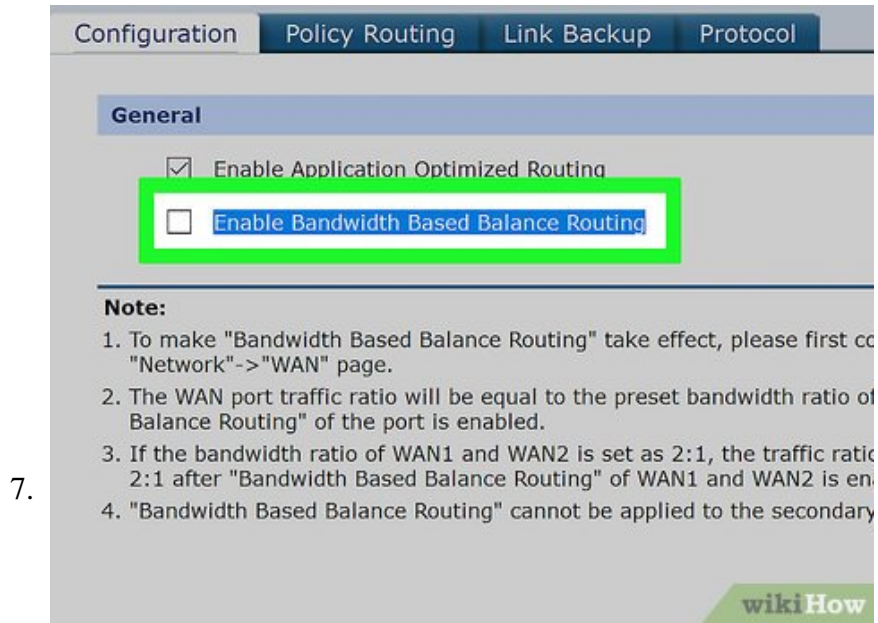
Configuration | Policy Routing | Link Backup | Protocol

General

Enable Application Optimized Routing

Enable Bandwidth Based Balance Routing

Note:

1. To make "Bandwidth Based Balance Routing" take effect, please first co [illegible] "Network"->"WAN" page.

2. The WAN port traffic ratio will be equal to the preset bandwidth ratio of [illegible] Balance Routing" of the port is enabled.

3. If the bandwidth ratio of WAN1 and WAN2 is set as 2:1, the traffic ratio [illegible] 2:1 after "Bandwidth Based Balance Routing" of WAN1 and WAN2 is en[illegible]

7.

4. "Bandwidth Based Balance Routing" cannot be applied to the secondary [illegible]

wikiHow